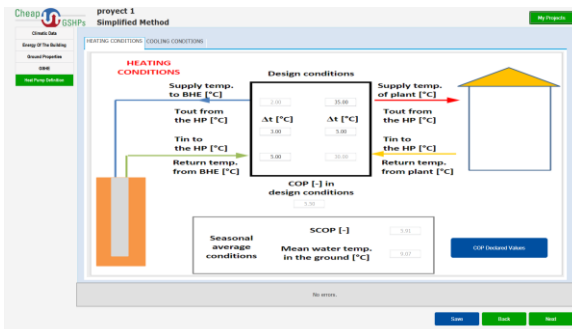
Cheap GSHPs
proyect 1
Simplified Method
My Projects

Climatic Data
Energy Of The Building
Ground Properties
BHE
Heat Pump Definition

HEATING CONDITIONS
COOLING CONDITIONS

HEATING CONDITIONS

Design conditions

Supply temp. to BHE [°C]
Tout from the HP [°C]
Tin to the HP [°C]
Return temp. from BHE [°C]

2.00
35.00
Δt [°C]
Δt [°C]
3.00
5.00
5.00
30.00

Supply temp. of plant [°C]
Tout from the HP [°C]
Tin to the HP [°C]
Return temp. from plant [°C]

COP [-] in design conditions
3.30

Seasonal average conditions
SCOP [-]
3.01
Mean water temp. in the ground [°C]
9.07

COP Declared Values

No errors.

Save
Back
Next